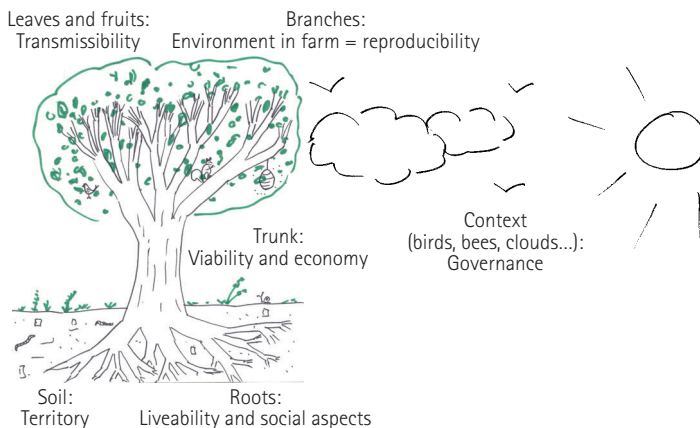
Leaves and fruits:
Transmissibility

Branches:
Environment in farm = reproducibility

Trunk:
Viability and economy

Context
(birds, bees, clouds...):
Governance

Soil:
Territory

Roots:
Liveability and social aspects